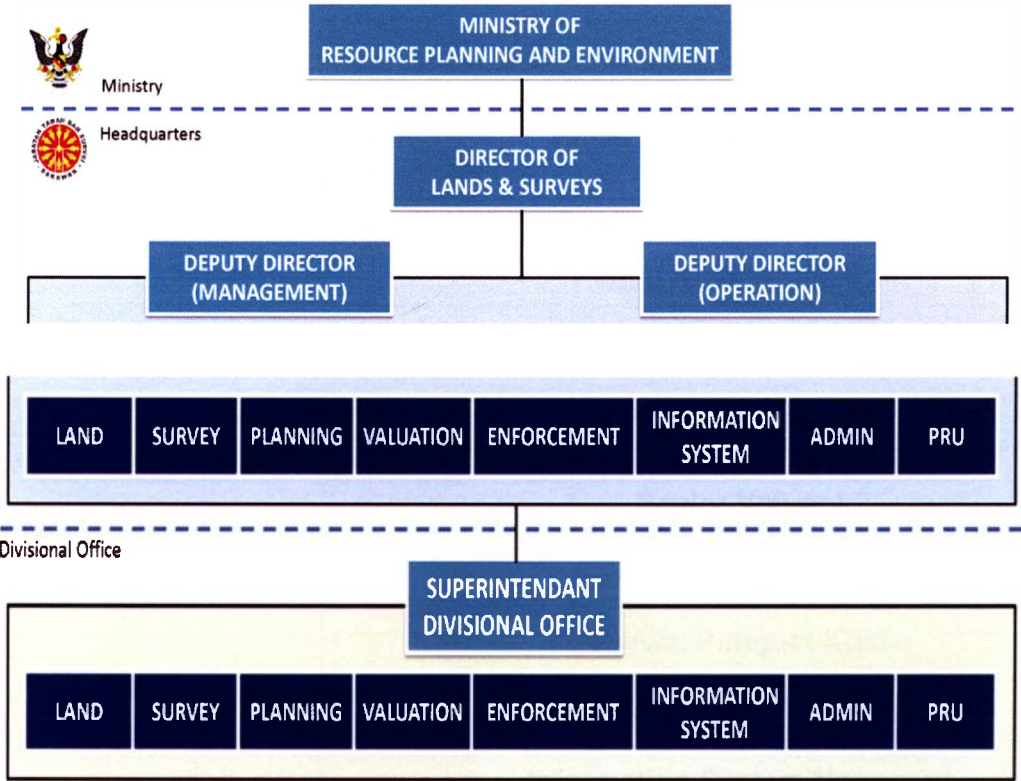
Ministry

MINISTRY OF RESOURCE PLANNING AND ENVIRONMENT

Headquarters

DIRECTOR OF LANDS & SURVEYS

DEPUTY DIRECTOR (MANAGEMENT)

DEPUTY DIRECTOR (OPERATION)

| LAND | SURVEY | PLANNING | VALUATION | ENFORCEMENT | INFORMATION SYSTEM | ADMIN | PRU |
|---|---|---|---|---|---|---|---|

Divisional Office

SUPERINTENDANT DIVISIONAL OFFICE

| LAND | SURVEY | PLANNING | VALUATION | ENFORCEMENT | INFORMATION SYSTEM | ADMIN | PRU |
|---|---|---|---|---|---|---|---|